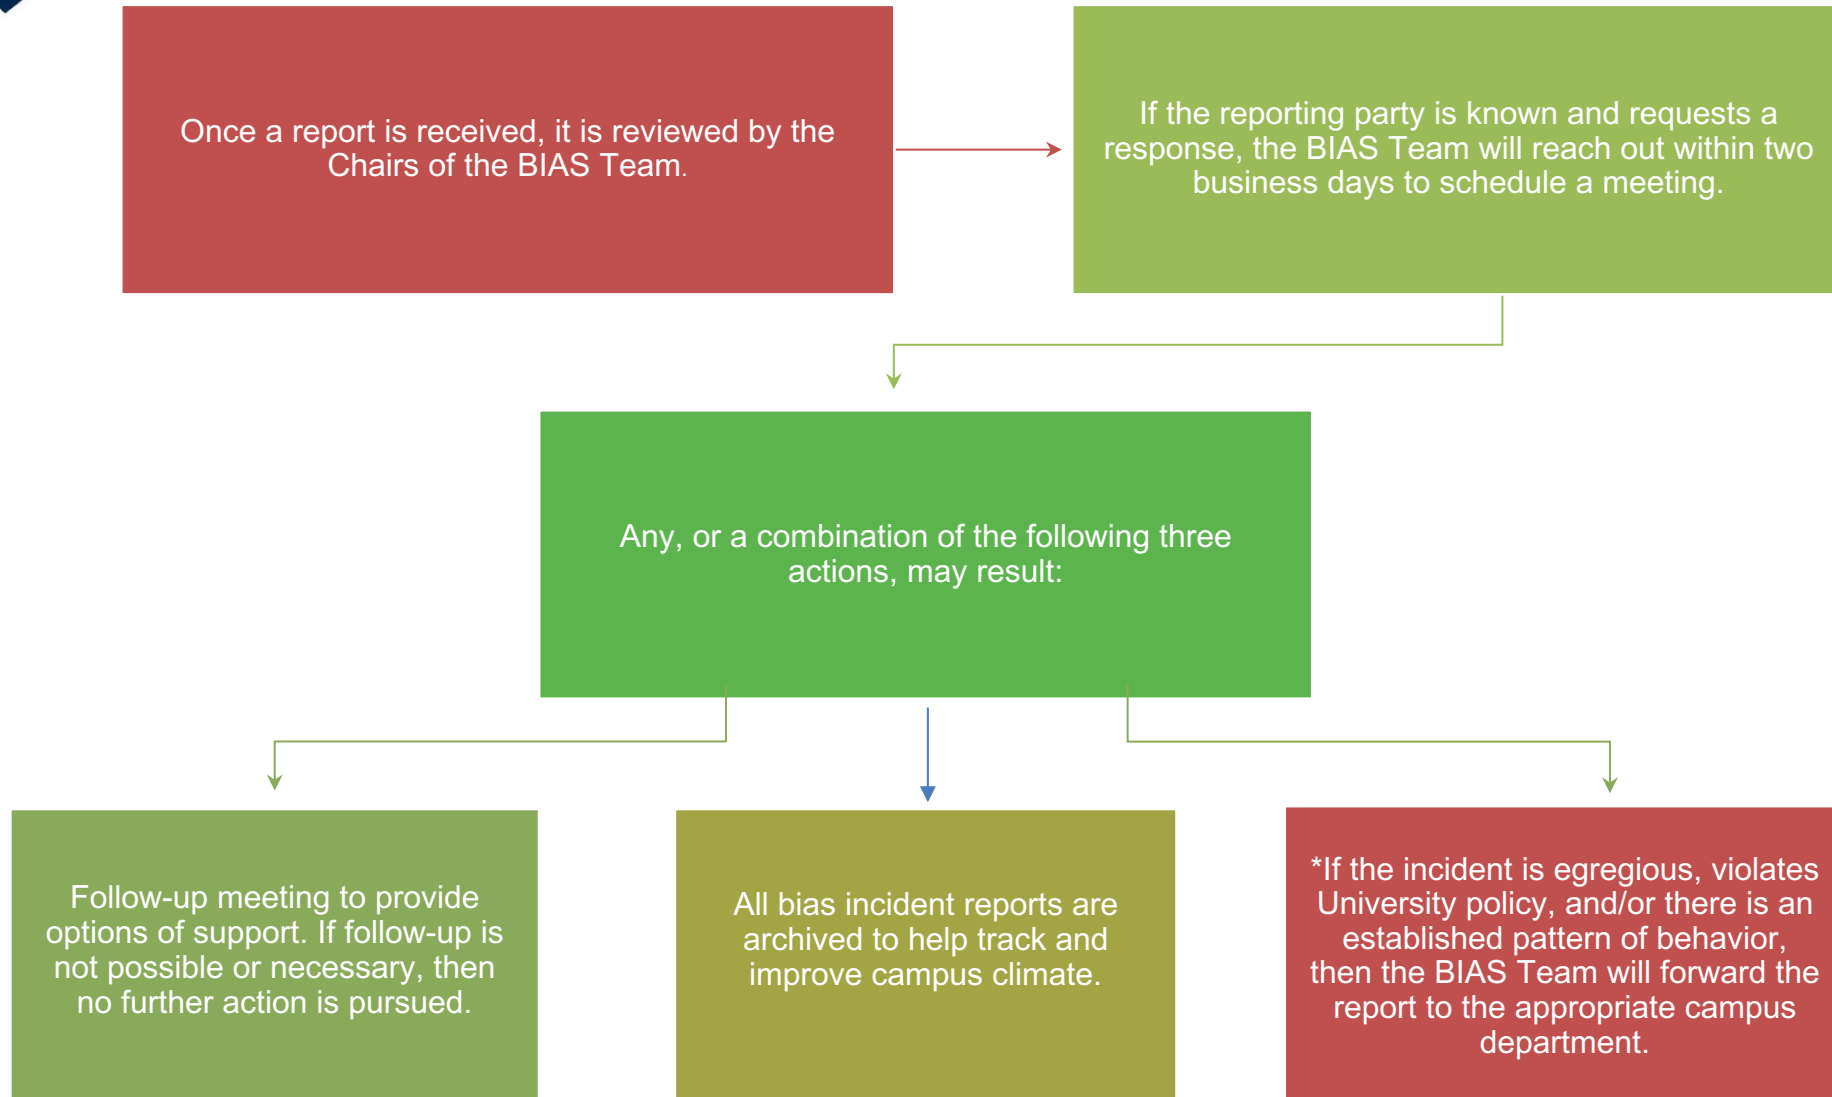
Once a report is received, it is reviewed by the Chairs of the BIAS Team.

If the reporting party is known and requests a response, the BIAS Team will reach out within two business days to schedule a meeting.

Any, or a combination of the following three actions, may result:

Follow-up meeting to provide options of support. If follow-up is not possible or necessary, then no further action is pursued.

All bias incident reports are archived to help track and improve campus climate.

*If the incident is egregious, violates University policy, and/or there is an established pattern of behavior, then the BIAS Team will forward the report to the appropriate campus department.